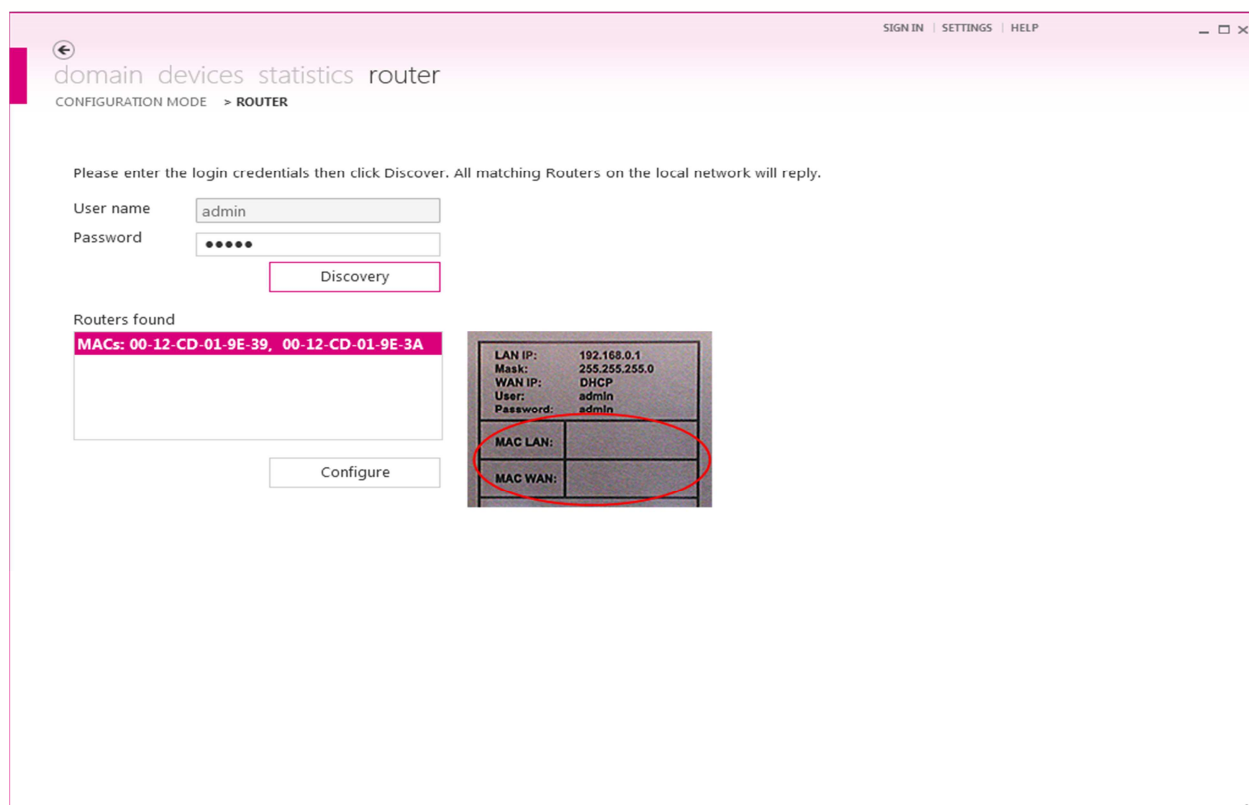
SIGN IN | SETTINGS | HELP

domain devices statistics router

CONFIGURATION MODE > ROUTER

Please enter the login credentials then click Discover. All matching Routers on the local network will reply.

User name admin

Password ●●●●●

Discovery

Routers found

MACs: 00-12-CD-01-9E-39, 00-12-CD-01-9E-3A

Configure

LAN IP: 192.168.0.1
Mask: 255.255.255.0
WAN IP: DHCP
User: admin
Password: admin

MAC LAN:

MAC WAN: